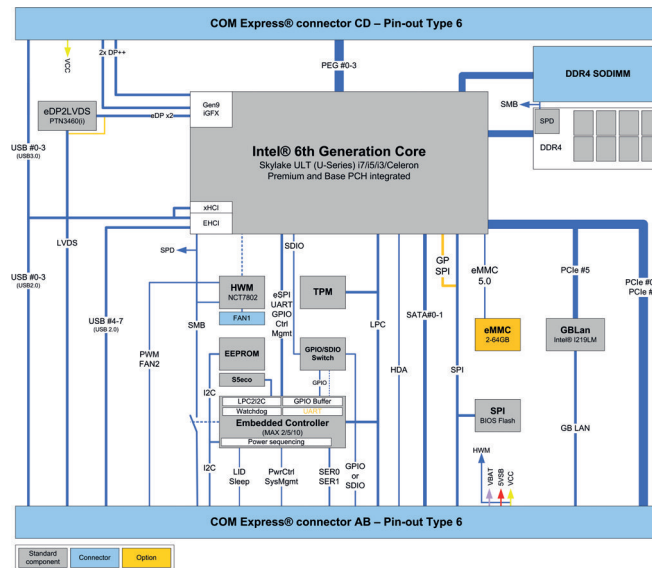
COM Express® connector CD – Pin-out Type 6

VCC

2x DP++

PEG #0-3

DDR4 SODIMM

SMB

SPD

DDR4

eDP2LVDS
PTN3460(I)

eDP x2

Gen9
iGFX

Intel® 6th Generation Core
Skylake ULT (U-Series) i7/i5/i3/Celeron
Premium and Base PCH integrated

USB #0-3
(USB3.0)

xHCI

EHCI

LVDS

SPD

SDIO

GP
SPI

eMMC
5.0

PCIe #5

PCIe #0
PCIe #

USB #0-3
(USB2.0)

HWM
NCT7802

FAN1

eSPI
UART
GPIO
Ctrl
Mgmt

TPM

LPC

SATA#0-1

eMMC
2-64GB

GBLan
Intel® I219LM

USB #4-7
(USB 2.0)

SMB

PWM
FAN2

EEPROM

GPIO/SDIO
Switch

GPIO

HDA

SPI

I2C

S5eco

LPC2I2C

GPIO Buffer

Watchdog

UART

Embedded Controller
(MAX 2/5/10)

Power sequencing

SPI
BIOS Flash

GB LAN

HWM

VBAT
5VSB
VCC

I2C

LID
Sleep

PwrCtrl
SysMgmt

SER0
SER1

GPIO
or
SDIO

COM Express® connector AB – Pin-out Type 6

Standard
component

Connector

Option